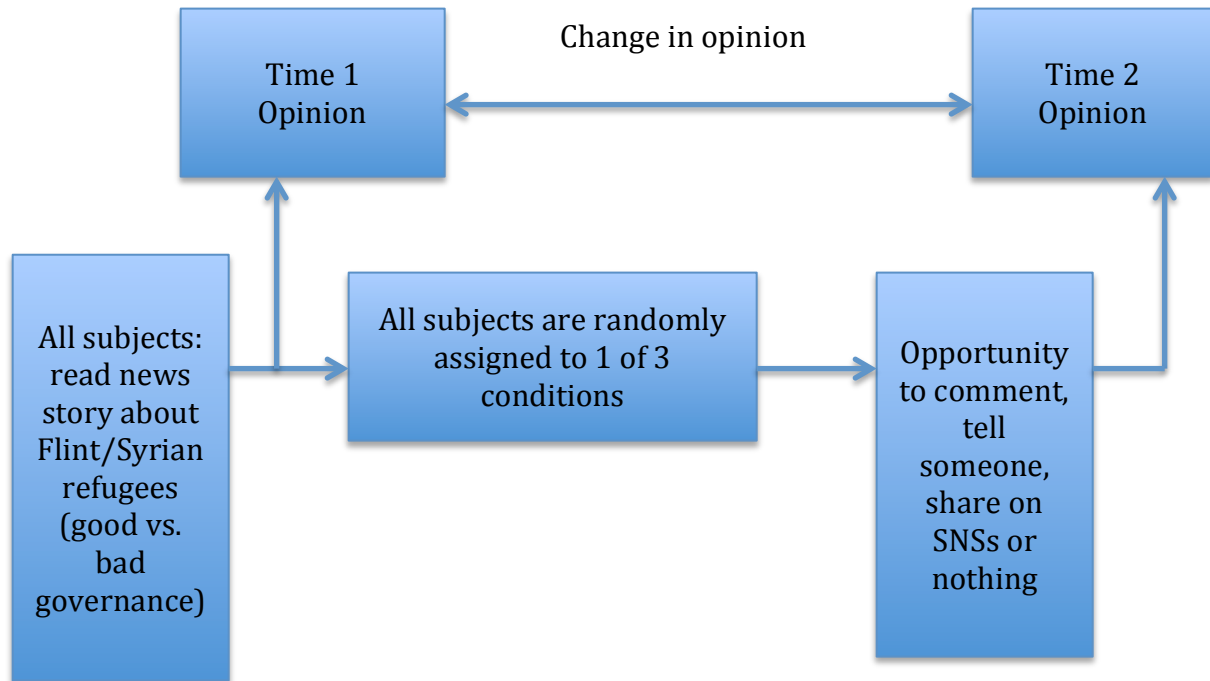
Time 1 Opinion

Change in opinion

Time 2 Opinion

All subjects: read news story about Flint/Syrian refugees (good vs. bad governance)

All subjects are randomly assigned to 1 of 3 conditions

Opportunity to comment, tell someone, share on SNSs or nothing